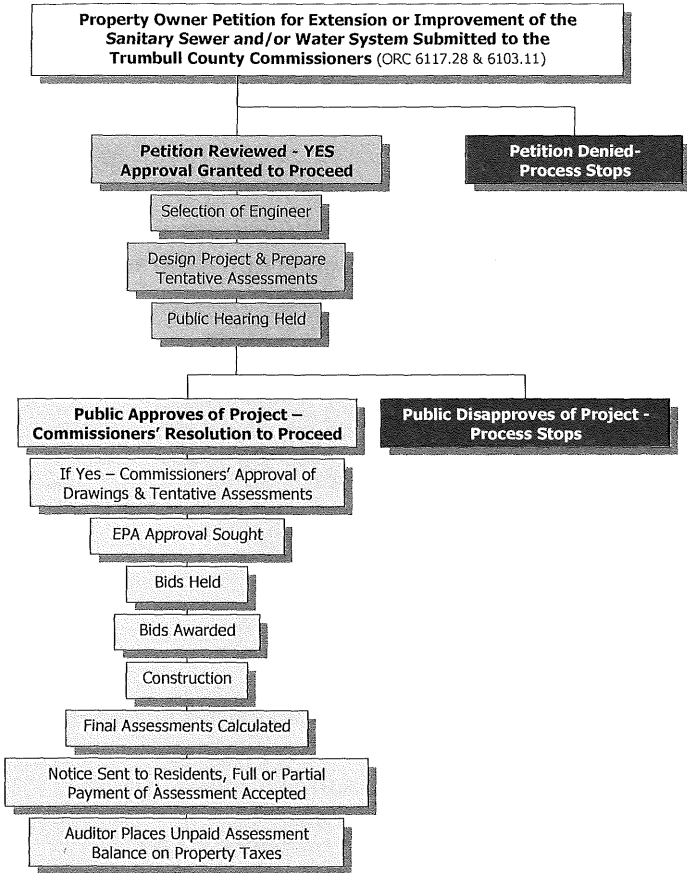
Property Owner Petition for Extension or Improvement of the Sanitary Sewer and/or Water System Submitted to the Trumbull County Commissioners (ORC 6117.28 & 6103.11)

Petition Reviewed - YES Approval Granted to Proceed

Petition Denied- Process Stops

Selection of Engineer

Design Project & Prepare Tentative Assessments

Public Hearing Held

Public Approves of Project – Commissioners' Resolution to Proceed

Public Disapproves of Project - Process Stops

If Yes – Commissioners' Approval of Drawings & Tentative Assessments

EPA Approval Sought

Bids Held

Bids Awarded

Construction

Final Assessments Calculated

Notice Sent to Residents, Full or Partial Payment of Àssessment Accepted

Auditor Places Unpaid Assessment Balance on Property Taxes